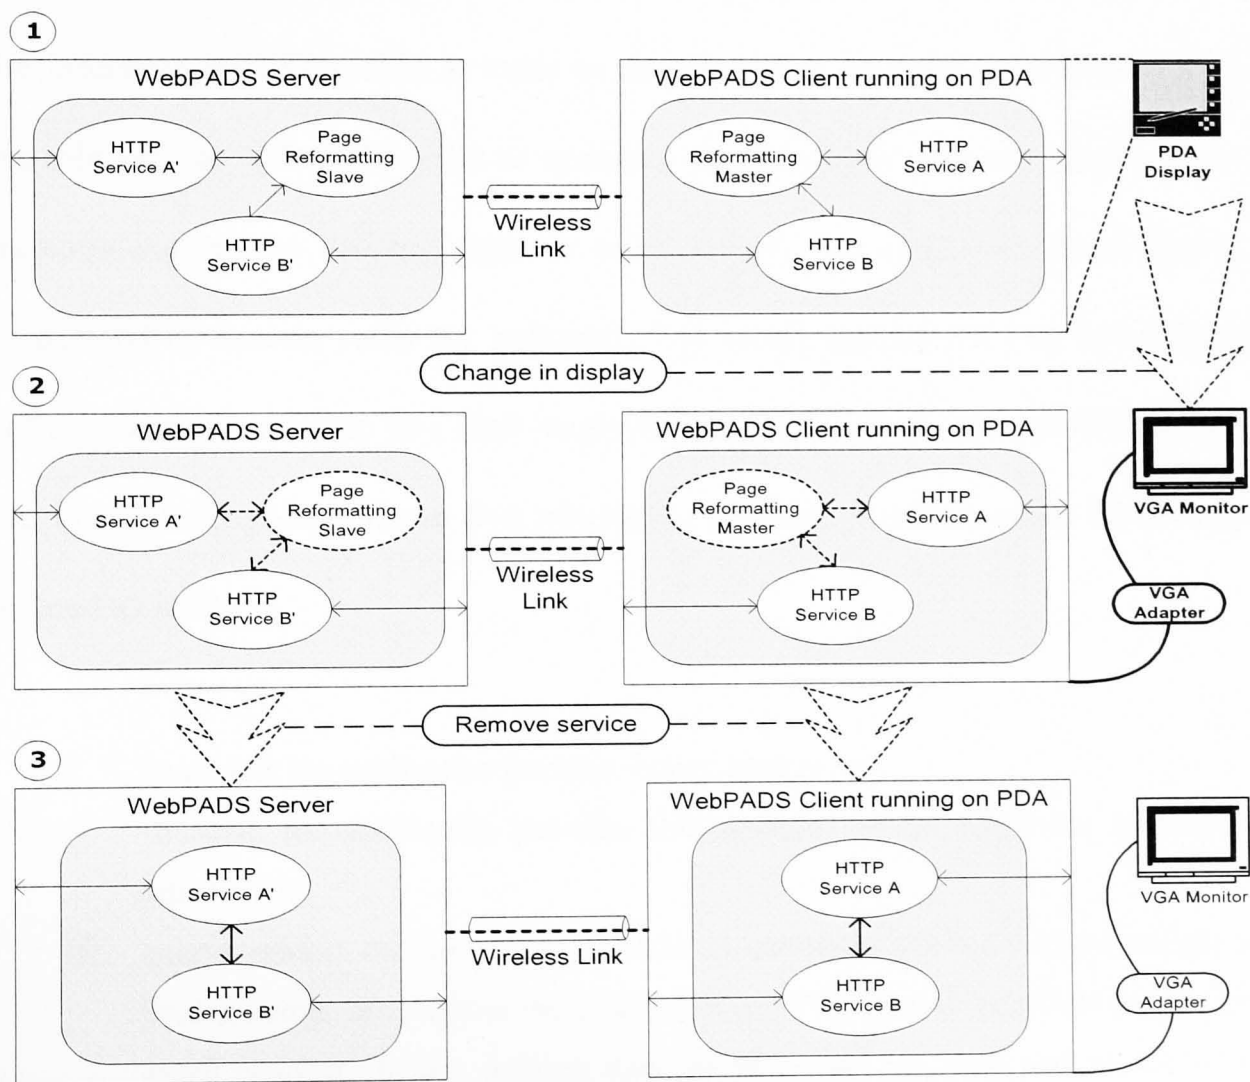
1

WebPADS Server

HTTP Service A'

Page Reformatting Slave

HTTP Service B'

Wireless Link

WebPADS Client running on PDA

Page Reformatting Master

HTTP Service A

HTTP Service B

PDA Display

Change in display

2

WebPADS Server

HTTP Service A'

Page Reformatting Slave

HTTP Service B'

Wireless Link

WebPADS Client running on PDA

Page Reformatting Master

HTTP Service A

HTTP Service B

VGA Monitor

VGA Adapter

Remove service

3

WebPADS Server

HTTP Service A'

HTTP Service B'

Wireless Link

WebPADS Client running on PDA

HTTP Service A

HTTP Service B

VGA Monitor

VGA Adapter